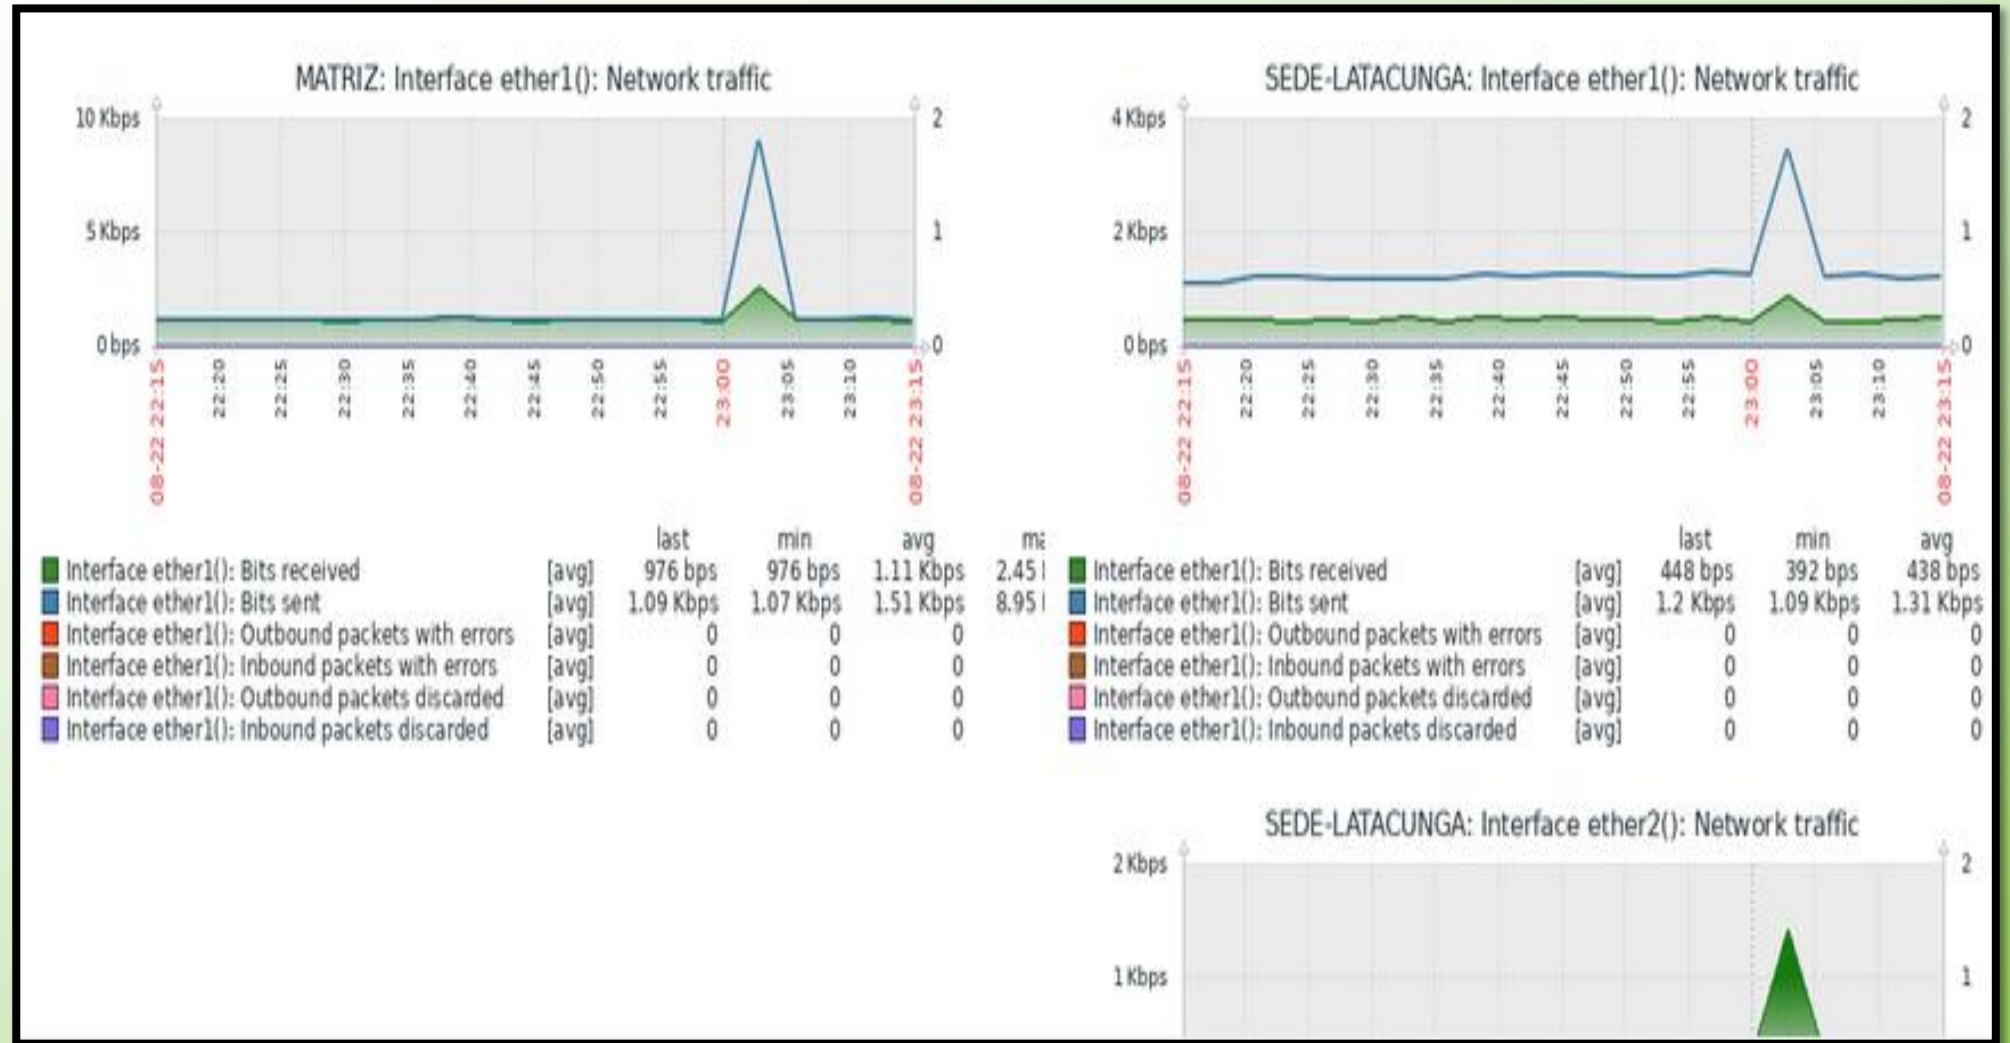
MATRIZ: Interface ether1(): Network traffic

10 Kbps
5 Kbps
0 bps

2
1
0

08-22 22:15
22:20
22:25
22:30
22:35
22:40
22:45
22:50
22:55
23:00
23:05
23:10
08-22 23:15

| | | last | min | avg | ma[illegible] |
|---|---|---|---|---|---|
| Interface ether1(): Bits received | [avg] | 976 bps | 976 bps | 1.11 Kbps | 2.45 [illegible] |
| Interface ether1(): Bits sent | [avg] | 1.09 Kbps | 1.07 Kbps | 1.51 Kbps | 8.95 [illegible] |
| Interface ether1(): Outbound packets with errors | [avg] | 0 | 0 | 0 | |
| Interface ether1(): Inbound packets with errors | [avg] | 0 | 0 | 0 | |
| Interface ether1(): Outbound packets discarded | [avg] | 0 | 0 | 0 | |
| Interface ether1(): Inbound packets discarded | [avg] | 0 | 0 | 0 | |

SEDE-LATACUNGA: Interface ether1(): Network traffic

4 Kbps
2 Kbps
0 bps

2
1
0

08-22 22:15
22:20
22:25
22:30
22:35
22:40
22:45
22:50
22:55
23:00
23:05
23:10
08-22 23:15

| | | last | min | avg |
|---|---|---|---|---|
| Interface ether1(): Bits received | [avg] | 448 bps | 392 bps | 438 bps |
| Interface ether1(): Bits sent | [avg] | 1.2 Kbps | 1.09 Kbps | 1.31 Kbps |
| Interface ether1(): Outbound packets with errors | [avg] | 0 | 0 | 0 |
| Interface ether1(): Inbound packets with errors | [avg] | 0 | 0 | 0 |
| Interface ether1(): Outbound packets discarded | [avg] | 0 | 0 | 0 |
| Interface ether1(): Inbound packets discarded | [avg] | 0 | 0 | 0 |

SEDE-LATACUNGA: Interface ether2(): Network traffic

2 Kbps
1 Kbps

2
1